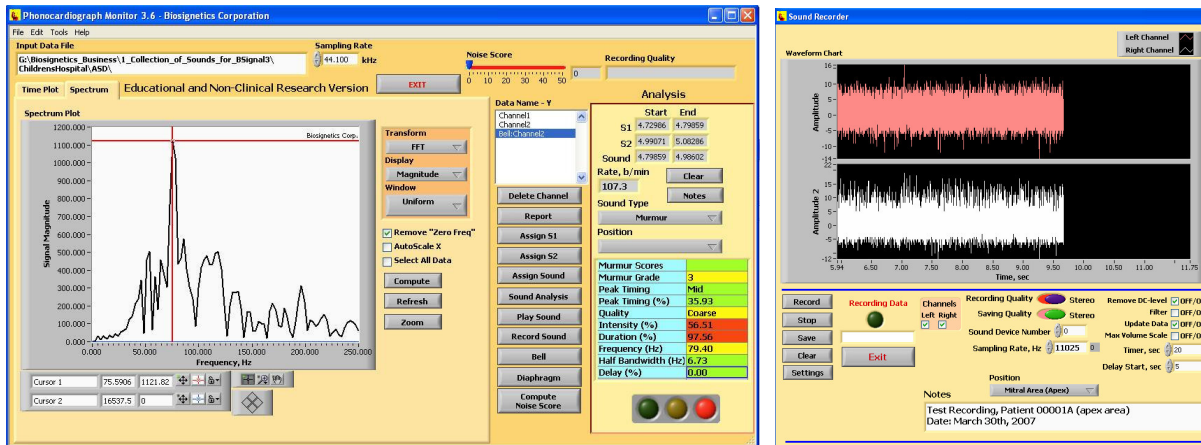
Phonocardiograph Monitor 3.6 - Biosignetics Corporation

File Edit Tools Help

Input Data File
G:\Biosignetics_Business\1_Collection_of_Sounds_for_BSignal3\ChildrensHospital\ASD\

Sampling Rate
44.100 kHz

Noise Score
0 10 20 30 40 50
0

Recording Quality

EXIT

Time Plot Spectrum Educational and Non-Clinical Research Version

Spectrum Plot
Biosignetics Corp.

Signal Magnitude
1200.0000-
1100.0000-
1000.0000-
900.0000-
800.0000-
700.0000-
600.0000-
500.0000-
400.0000-
300.0000-
200.0000-
100.0000-
0.0000-
0.000 50.000 100.000 150.000 200.000 250.000
Frequency, Hz

Cursor 1 75.5906 1121.82
Cursor 2 16537.5 0

Transform
FFT
Display
Magnitude
Window
Uniform

Remove "Zero Freq"
AutoScale X
Select All Data

Compute
Refresh
Zoom

Data Name - Y
Channel1
Channel2
Bell:Channel2

Delete Channel
Report
Assign S1
Assign S2
Assign Sound
Sound Analysis
Play Sound
Record Sound
Bell
Diaphragm
Compute Noise Score

Analysis
Start End
S1 4.72986 4.79859
S2 4.99071 5.08286
Sound 4.79859 4.98602
Rate, b/min
107.3
Clear
Notes
Sound Type
Murmur
Position

| Murmur Scores | |
|---|---|
| Murmur Grade | 3 |
| Peak Timing | Mid |
| Peak Timing (%) | 35.93 |
| Quality | Coarse |
| Intensity (%) | 56.51 |
| Duration (%) | 97.56 |
| Frequency (Hz) | 79.40 |
| Half Bandwidth (Hz) | 6.73 |
| Delay (%) | 0.00 |

Sound Recorder

Waveform Chart
Left Channel
Right Channel

Amplitude
16
10
5
0
-5
-10
-14
Amplitude 2
16
10
5
0
-5
-10
-15
5.94 6.50 7.00 7.50 8.00 8.50 9.00 9.50 10.00 10.50 11.00 11.75
Time, sec

Record
Stop
Save
Clear
Settings

Recording Data
Exit

Channels
Left Right

Recording Quality Stereo
Saving Quality Stereo
Sound Device Number 0
Sampling Rate, Hz 11025 0

Remove DC-level OFF/O
Filter OFF/O
Update Data OFF/O
Max Volume Scale OFF/O
Timer, sec 20
Delay Start, sec 5

Position
Mitral Area (Apex)

Notes
Test Recording, Patient 00001A (apex area)
Date: March 30th, 2007